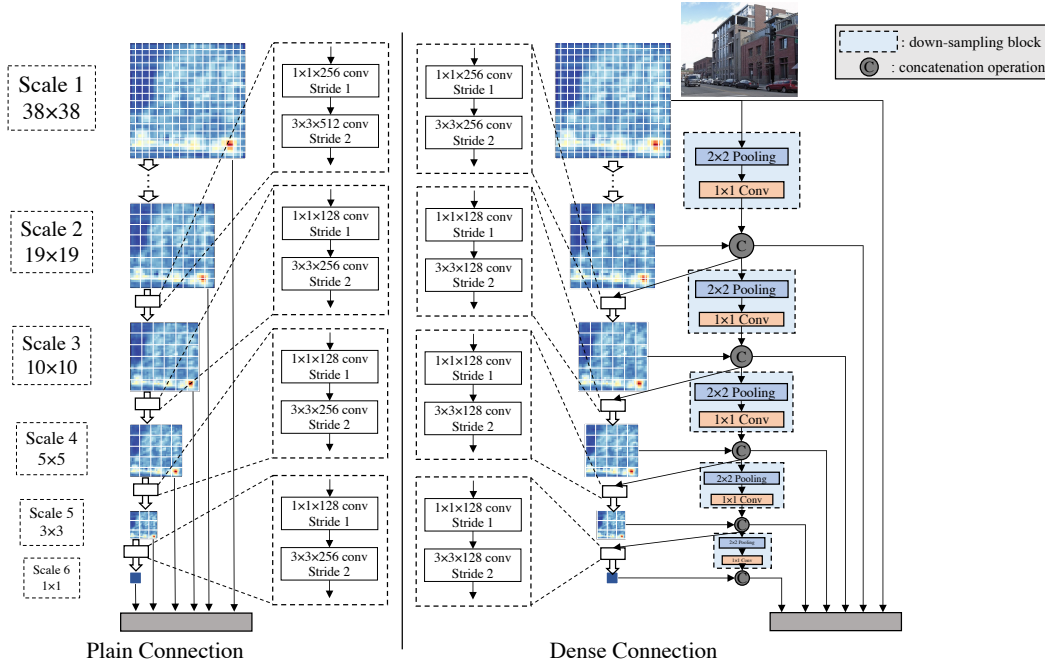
: down-sampling block
C : concatenation operation

Scale 1
38×38

Scale 2
19×19

Scale 3
10×10

Scale 4
5×5

Scale 5
3×3

Scale 6
1×1

1×1×256 conv
Stride 1
3×3×512 conv
Stride 2

1×1×128 conv
Stride 1
3×3×256 conv
Stride 2

1×1×128 conv
Stride 1
3×3×256 conv
Stride 2

1×1×128 conv
Stride 1
3×3×256 conv
Stride 2

1×1×256 conv
Stride 1
3×3×256 conv
Stride 2

1×1×128 conv
Stride 1
3×3×128 conv
Stride 2

1×1×128 conv
Stride 1
3×3×128 conv
Stride 2

1×1×128 conv
Stride 1
3×3×128 conv
Stride 2

2×2 Pooling
1×1 Conv
C
2×2 Pooling
1×1 Conv
C
2×2 Pooling
1×1 Conv
C
2×2 Pooling
1×1 Conv
C
2x2 Pooling
1x1 Conv
C

Plain Connection

Dense Connection